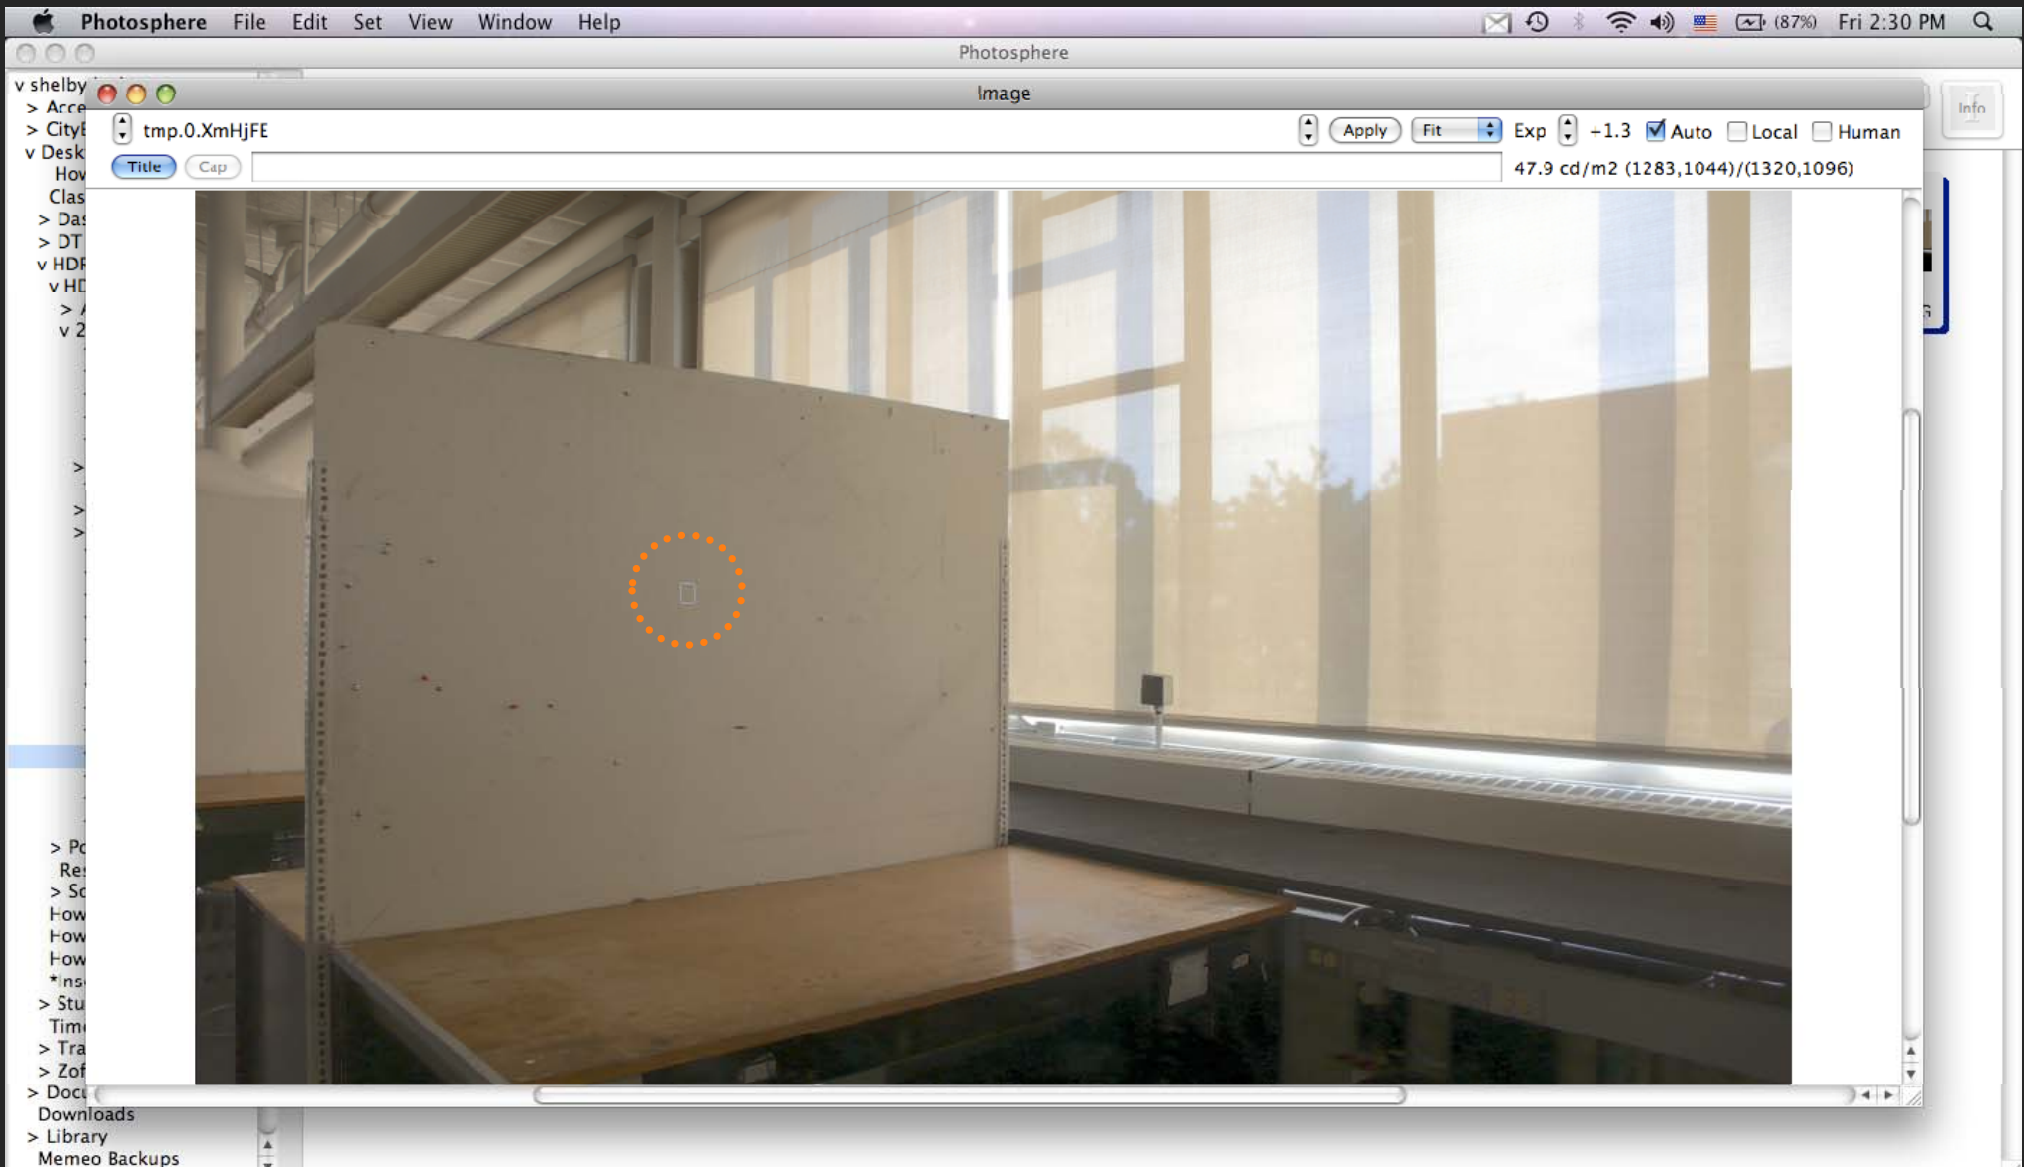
Photosphere File Edit Set View Window Help (87%) Fri 2:30 PM

Photosphere

Image

tmp.0.XmHjFE

Apply Fit Exp -1.3 Auto Local Human

Title Cap

47.9 cd/m2 (1283,1044)/(1320,1096)

Info

v shelby
> Acce
> City
v Desk
How
Clas
> Das
> DT
v HDF
v HD
> A
v 2
>
>
>
> Po
Res
> Sc
How
How
How
*Ins
> Stu
Tim
> Tra
> Zof
> Docu
Downloads
> Library
Memeo Backups